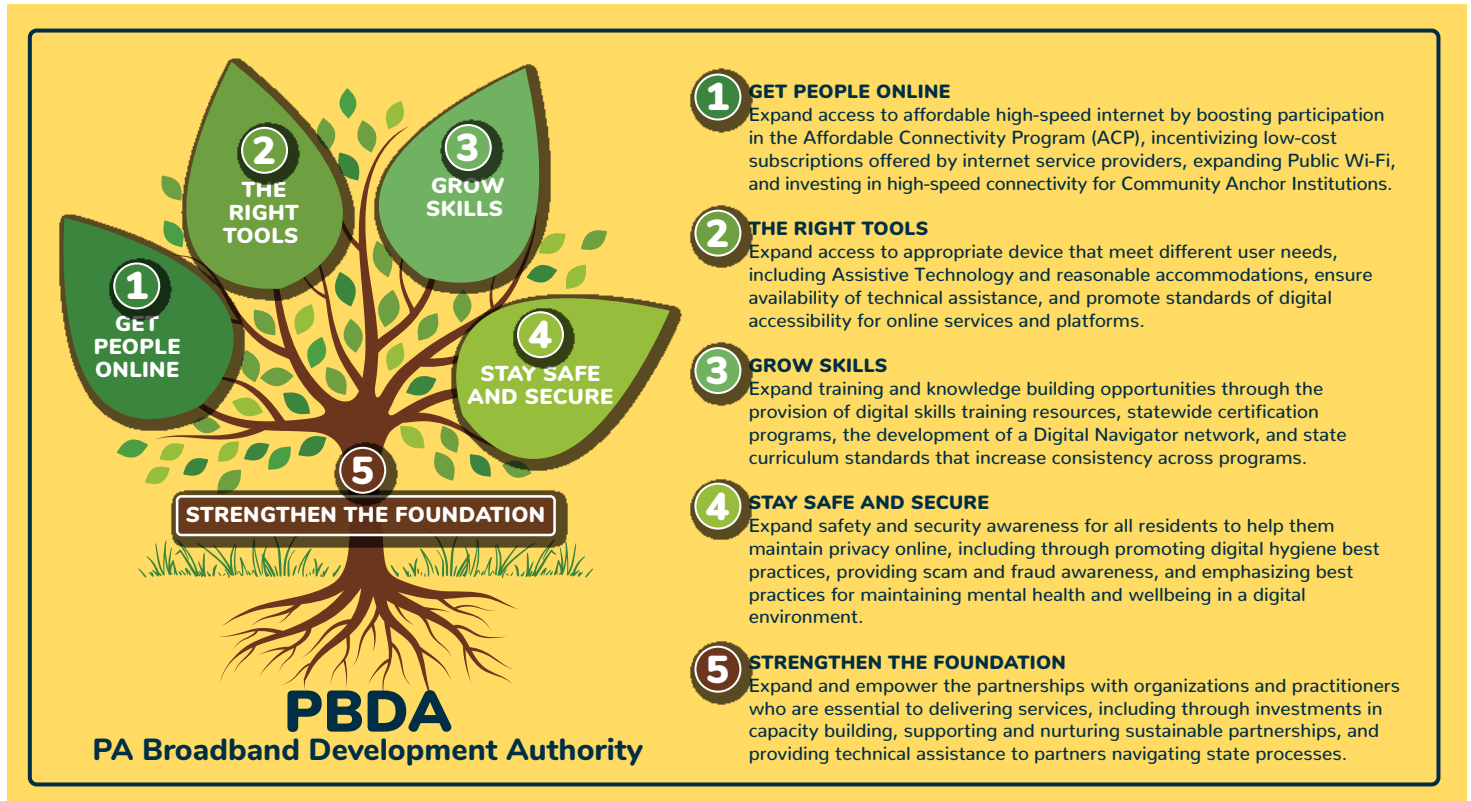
2
THE RIGHT TOOLS

3
GROW SKILLS

1
GET PEOPLE ONLINE

4
STAY SAFE AND SECURE

5
STRENGTHEN THE FOUNDATION

PBDA
PA Broadband Development Authority

1 GET PEOPLE ONLINE
Expand access to affordable high-speed internet by boosting participation in the Affordable Connectivity Program (ACP), incentivizing low-cost subscriptions offered by internet service providers, expanding Public Wi-Fi, and investing in high-speed connectivity for Community Anchor Institutions.

2 THE RIGHT TOOLS
Expand access to appropriate device that meet different user needs, including Assistive Technology and reasonable accommodations, ensure availability of technical assistance, and promote standards of digital accessibility for online services and platforms.

3 GROW SKILLS
Expand training and knowledge building opportunities through the provision of digital skills training resources, statewide certification programs, the development of a Digital Navigator network, and state curriculum standards that increase consistency across programs.

4 STAY SAFE AND SECURE
Expand safety and security awareness for all residents to help them maintain privacy online, including through promoting digital hygiene best practices, providing scam and fraud awareness, and emphasizing best practices for maintaining mental health and wellbeing in a digital environment.

5 STRENGTHEN THE FOUNDATION
Expand and empower the partnerships with organizations and practitioners who are essential to delivering services, including through investments in capacity building, supporting and nurturing sustainable partnerships, and providing technical assistance to partners navigating state processes.